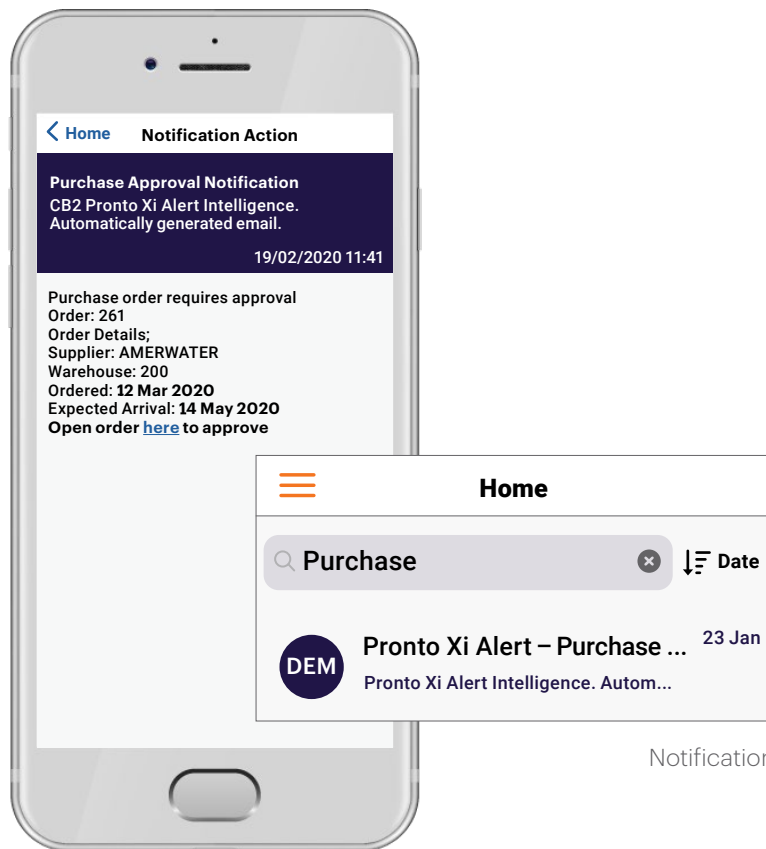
< Home Notification Action

Purchase Approval Notification
CB2 Pronto Xi Alert Intelligence.
Automatically generated email.

19/02/2020 11:41

Purchase order requires approval
Order: 261
Order Details;
Supplier: AMERWATER
Warehouse: 200
Ordered: 12 Mar 2020
Expected Arrival: 14 May 2020
Open order here to approve

Home

Purchase

Date

DEM

Pronto Xi Alert – Purchase ...

23 Jan

Pronto Xi Alert Intelligence. Autom...

Notificatio